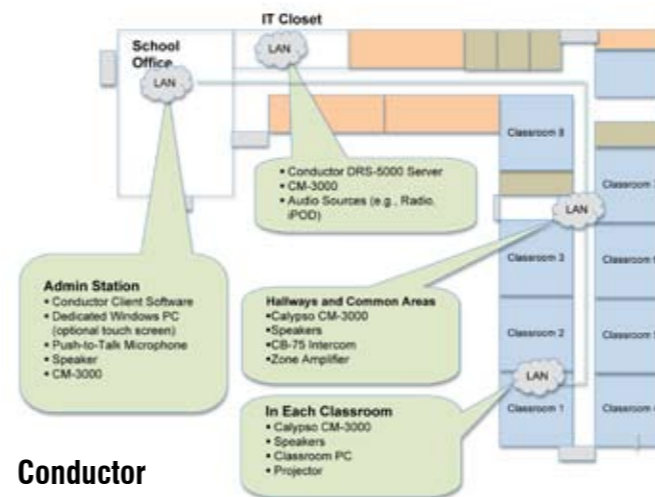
IT Closet

School Office

LAN

LAN

• Conductor DRS-5000 Server
• CM-3000
• Audio Sources (e.g., Radio, iPOD)

Classroom 8

Classroom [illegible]

LAN

Classroom 3

Classroom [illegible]

Classroom 2

Classroom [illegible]

LAN

Classroom 1

Classroom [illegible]

Admin Station
• Conductor Client Software
• Dedicated Windows PC (optional touch screen)
• Push-to-Talk Microphone
• Speaker
• CM-3000

Hallways and Common Areas
•Calypso CM-3000
•Speakers
•CB-75 Intercom
•Zone Amplifier

In Each Classroom
• Calypso CM-3000
• Speakers
• Classroom PC
• Projector

Conductor